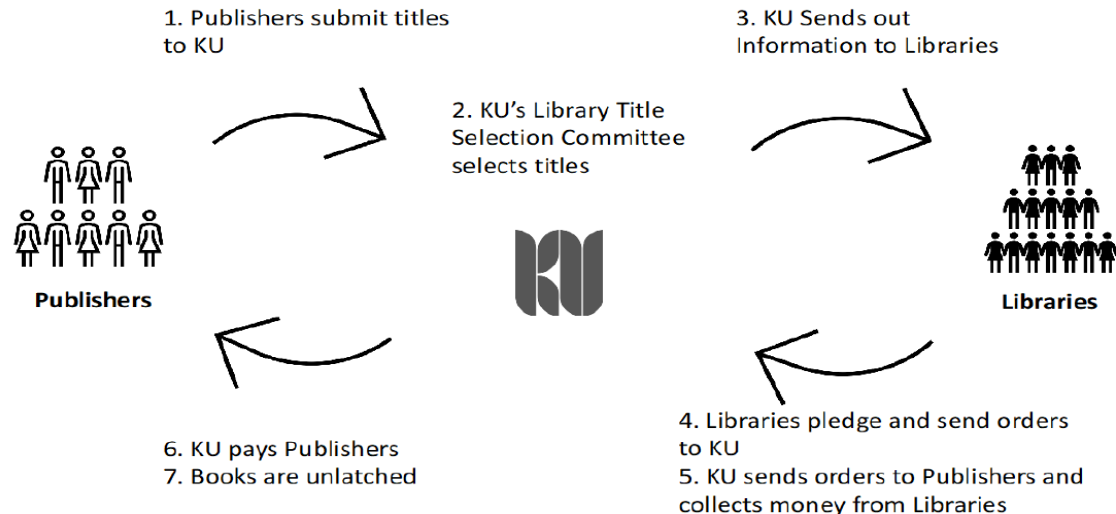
1. Publishers submit titles to KU

3. KU Sends out Information to Libraries

2. KU's Library Title Selection Committee selects titles

Publishers

KU

Libraries

4. Libraries pledge and send orders to KU
5. KU sends orders to Publishers and collects money from Libraries

6. KU pays Publishers
7. Books are unlatched